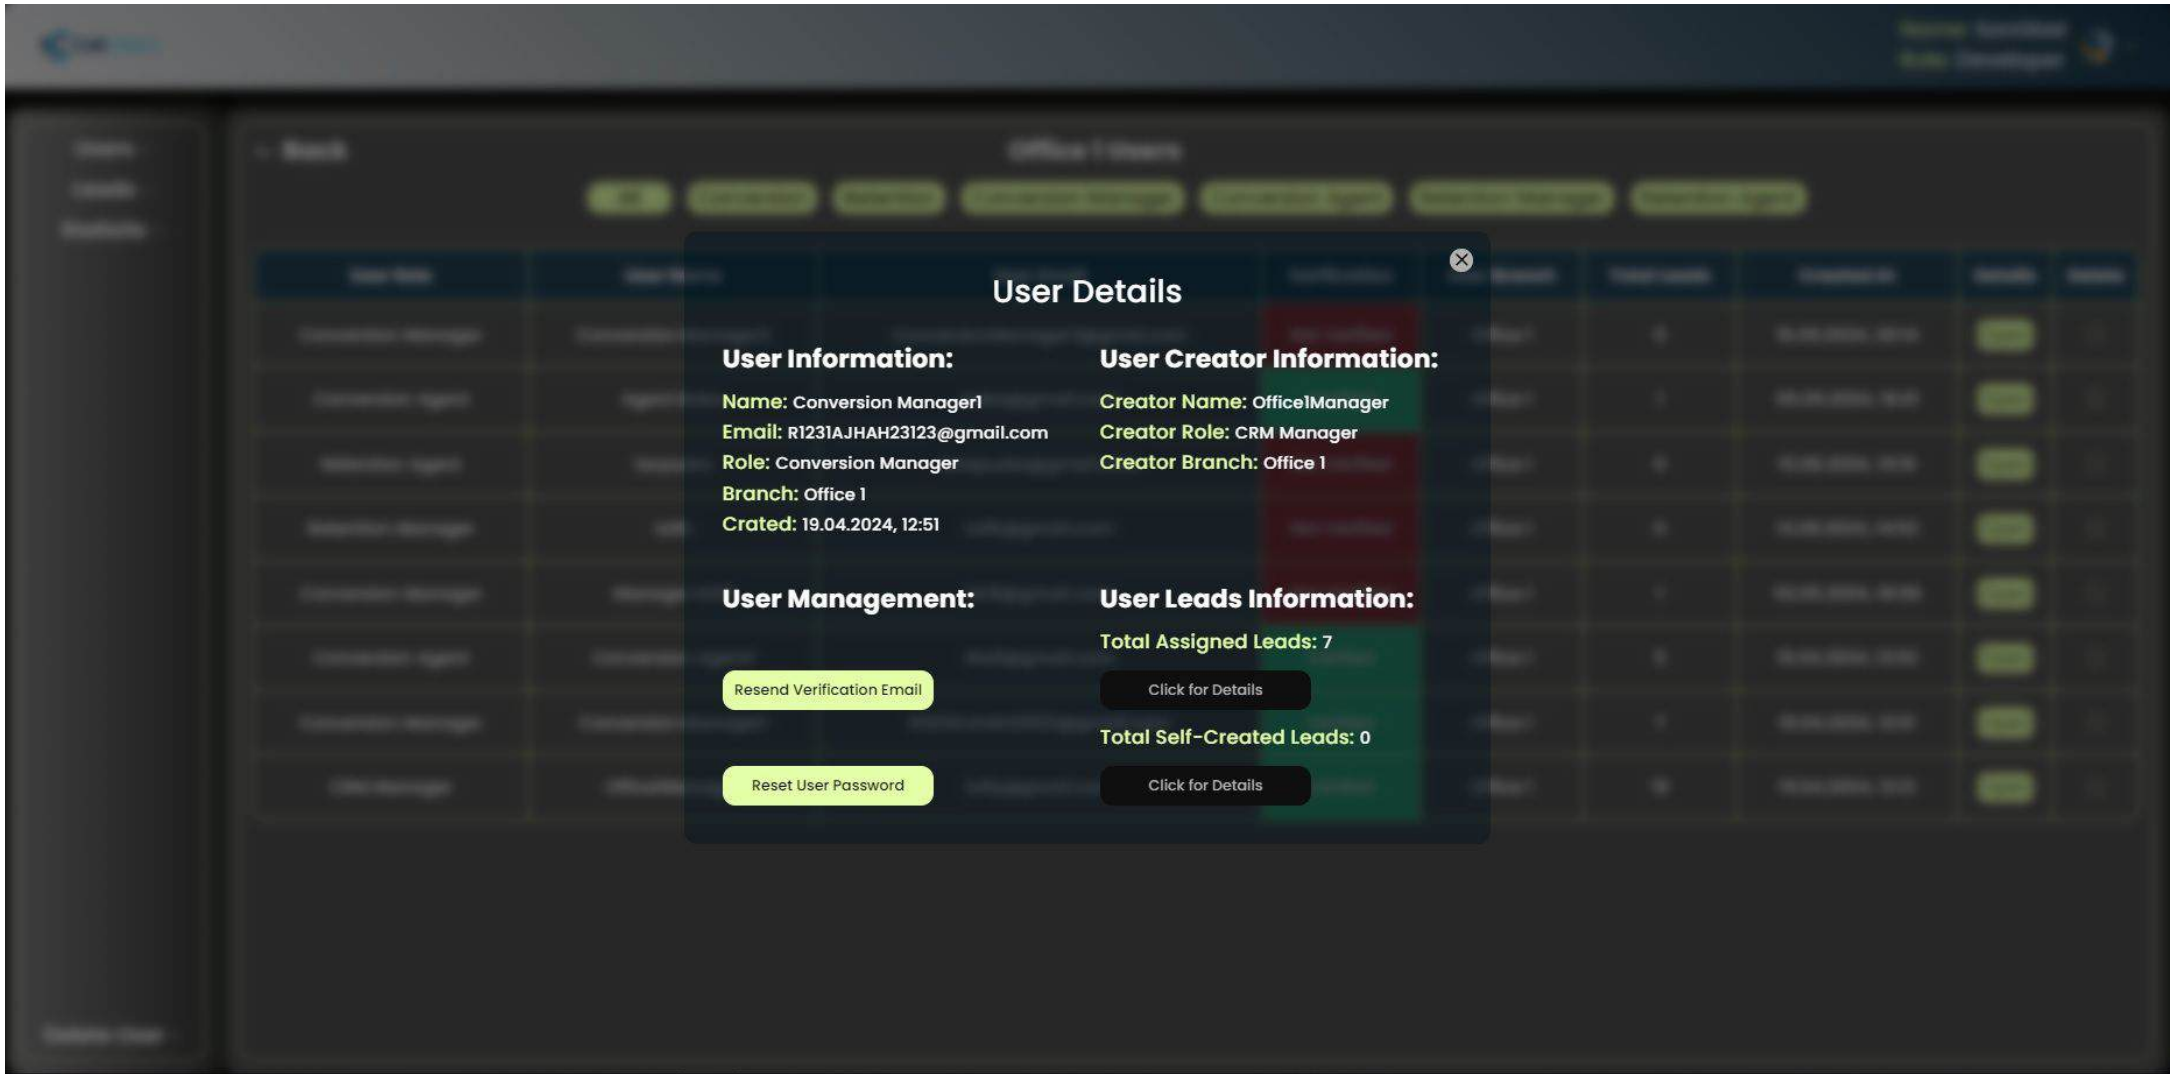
User Details

User Information:

Name: Conversion Manager1
Email: R1231AJHAH23123@gmail.com
Role: Conversion Manager
Branch: Office 1
Crated: 19.04.2024, 12:51

User Creator Information:

Creator Name: Office1Manager
Creator Role: CRM Manager
Creator Branch: Office 1

User Management:

Resend Verification Email

Reset User Password

User Leads Information:

Total Assigned Leads: 7

Click for Details

Total Self-Created Leads: 0

Click for Details